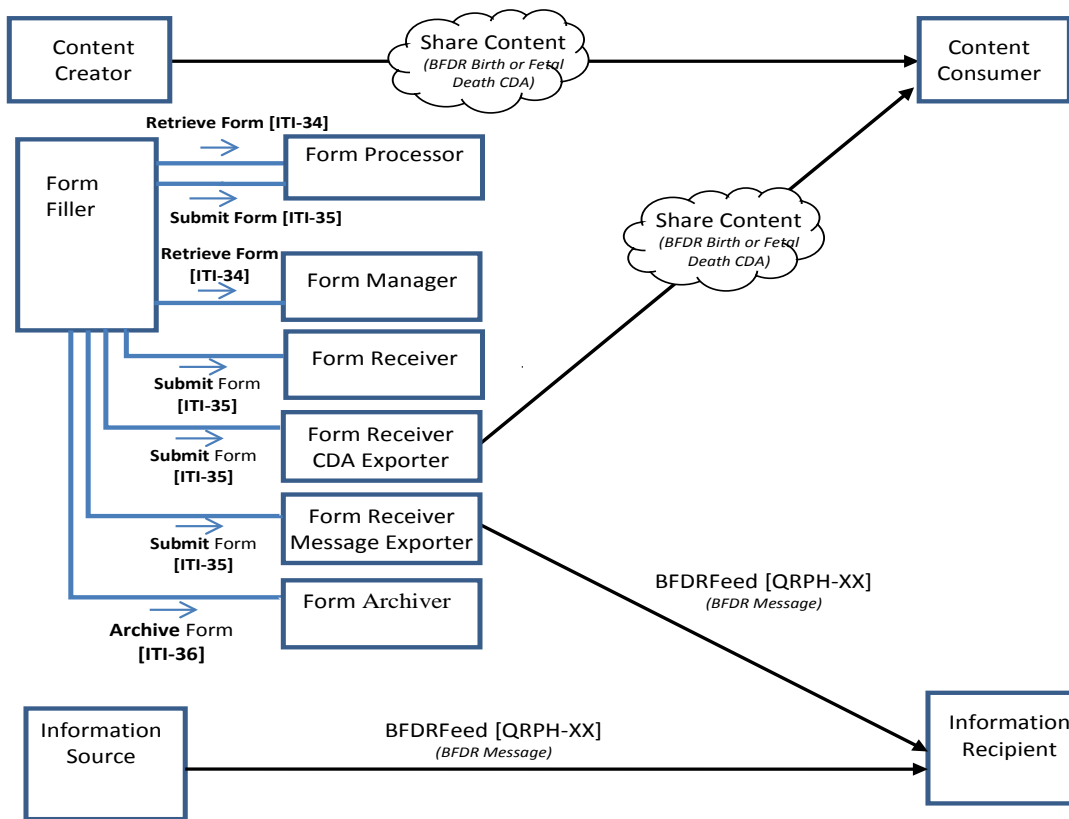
Content Creator

Share Content
(BFDR Birth or Fetal Death CDA)

Content Consumer

Retrieve Form [ITI-34]

Form Filler

Form Processor

Submit Form [ITI-35]

Share Content
(BFDR Birth or Fetal Death CDA)

Retrieve Form [ITI-34]

Form Manager

Form Receiver

Submit Form [ITI-35]

Form Receiver CDA Exporter

Submit Form [ITI-35]

Form Receiver Message Exporter

Submit Form [ITI-35]

BFDRFeed [QRPH-XX]
(BFDR Message)

Form Archiver

Archive Form [ITI-36]

Information Source

BFDRFeed [QRPH-XX]
(BFDR Message)

Information Recipient